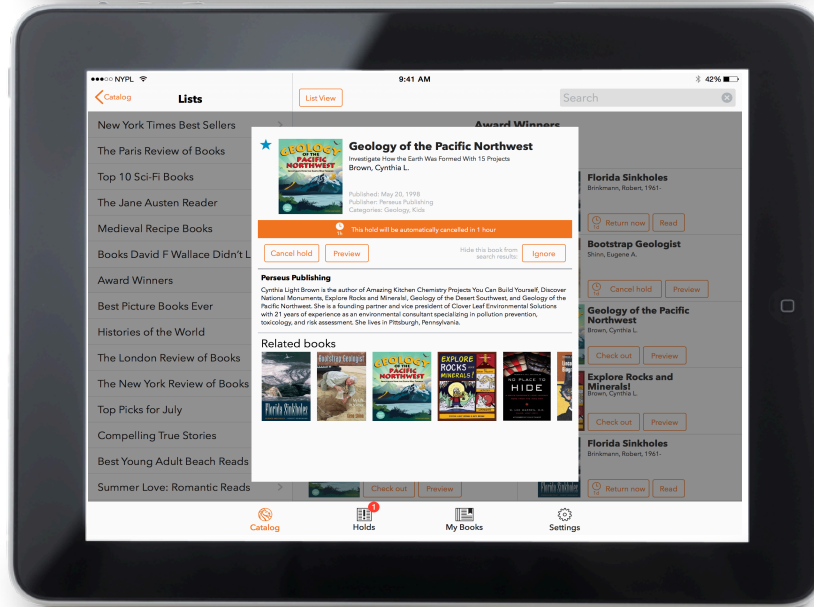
●●●○○ NYPL
9:41 AM
42%

Catalog
Lists
List View
Search

New York Times Best Sellers
The Paris Review of Books
Top 10 Sci-Fi Books
The Jane Austen Reader
Medieval Recipe Books
Books David F Wallace Didn't L
Award Winners
Best Picture Books Ever
Histories of the World
The London Review of Books
The New York Review of Books
Top Picks for July
Compelling True Stories
Best Young Adult Beach Reads
Summer Love: Romantic Reads

Award Winners

Geology of the Pacific Northwest
Investigate How the Earth Was Formed With 15 Projects
Brown, Cynthia L.

Published: May 20, 1998
Publisher: Perseus Publishing
Categories: Geology, Kids

This hold will be automatically cancelled in 1 hour

Cancel hold
Preview
Hide this book from search results:
Ignore

Perseus Publishing
Cynthia Light Brown is the author of Amazing Kitchen Chemistry Projects You Can Build Yourself, Discover National Monuments, Explore Rocks and Minerals!, Geology of the Desert Southwest, and Geology of the Pacific Northwest. She is a founding partner and vice president of Clover Leaf Environmental Solutions with 21 years of experience as an environmental consultant specializing in pollution prevention, toxicology, and risk assessment. She lives in Pittsburgh, Pennsylvania.

Related books
Florida Sinkholes
Bootstrap Geologist
Geology of the Pacific Northwest
Explore Rocks and Minerals!
No Place to Hide

Florida Sinkholes
Brinkmann, Robert, 1961-
Return now
Read

Bootstrap Geologist
Shinn, Eugene A.
Cancel hold
Preview

Geology of the Pacific Northwest
Brown, Cynthia L.
Check out
Preview

Explore Rocks and Minerals!
Brown, Cynthia L.
Check out
Preview

Florida Sinkholes
Brinkmann, Robert, 1961-
Check out
Preview
Return now
Read

Catalog
1
Holds
My Books
Settings